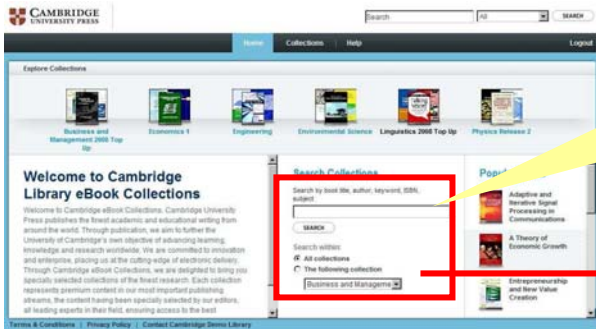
CAMBRIDGE
UNIVERSITY PRESS

Search | All | SEARCH

Home | Collections | Help | Logout

Explore Collections

Business and Management 2008 Top Up
Economics 1
Engineering
Environmental Science
Linguistics 2008 Top Up
Physics Release 2

Welcome to Cambridge Library eBook Collections

Welcome to Cambridge eBook Collections. Cambridge University Press publishes the finest academic and educational writing from around the world. Through publication, we aim to further the University of Cambridge's own objective of advancing learning, knowledge and research worldwide. We are committed to innovation and enterprise, placing us at the cutting-edge of electronic delivery. Through Cambridge eBook Collections, we are delighted to bring you specially selected collections of the finest research. Each collection represents premium content in our most important publishing streams, the content having been specially selected by our editors, all leading experts in their field, ensuring access to the best

Search Collections

Search by book title, author, keyword, ISBN, subject

SEARCH

Search within:
All collections
The following collection
Business and Manageme

Pop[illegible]

Adaptive and Iterative Signal Processing in Communications

A Theory of Economic Growth

Entrepreneurship and New Value Creation

Terms & Conditions | Privacy Policy | Contact Cambridge Demo Library